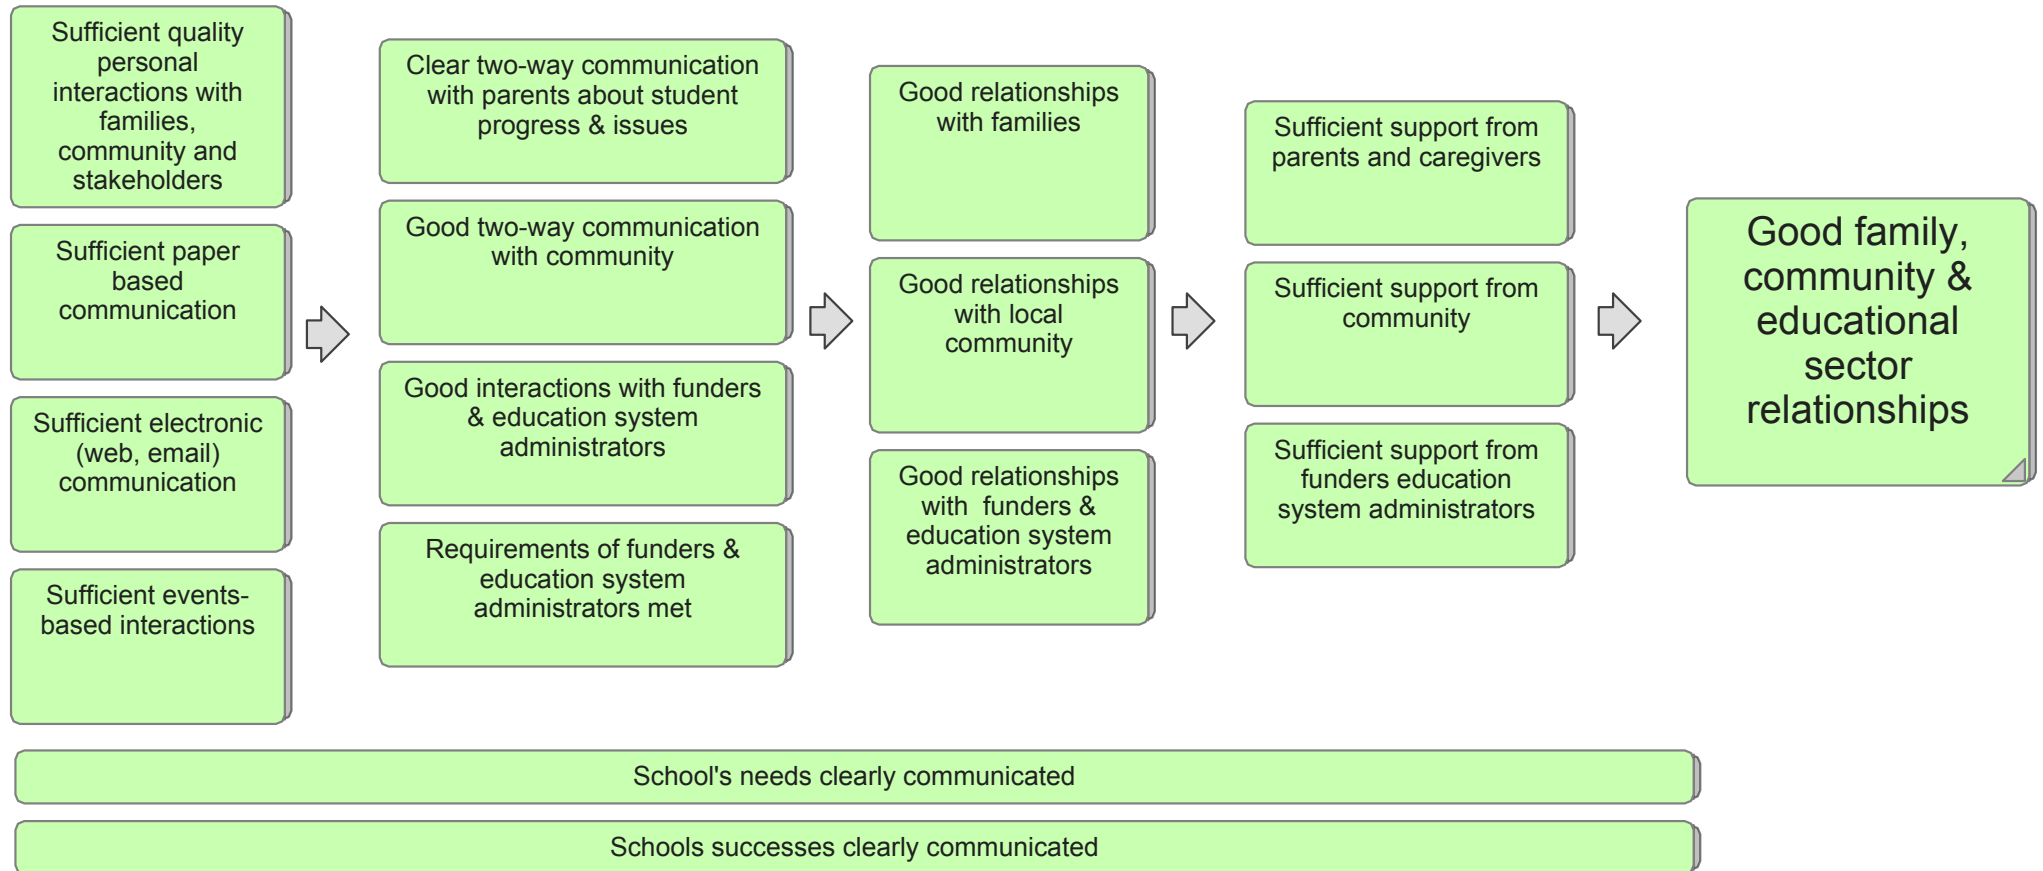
Sufficient quality personal interactions with families, community and stakeholders

Sufficient paper based communication

Sufficient electronic (web, email) communication

Sufficient events-based interactions

Clear two-way communication with parents about student progress & issues

Good two-way communication with community

Good interactions with funders & education system administrators

Requirements of funders & education system administrators met

Good relationships with families

Good relationships with local community

Good relationships with funders & education system administrators

Sufficient support from parents and caregivers

Sufficient support from community

Sufficient support from funders education system administrators

Good family, community & educational sector relationships

School's needs clearly communicated

Schools successes clearly communicated